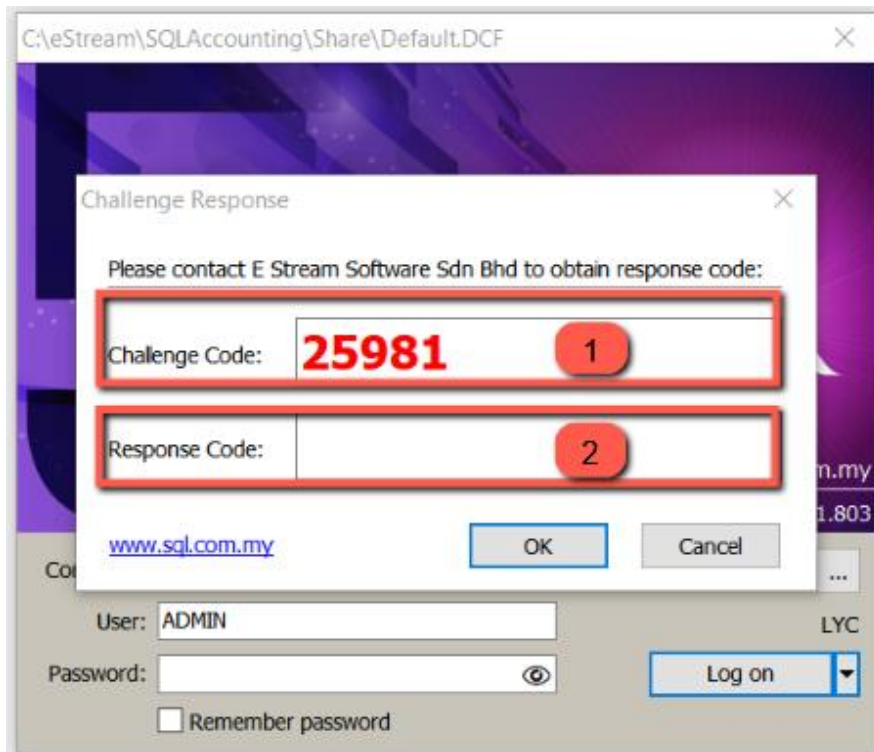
C:\eStream\SQLAccounting\Share\Default.DCF

Challenge Response

Please contact E Stream Software Sdn Bhd to obtain response code:

Challenge Code: 25981

1

Response Code:

2

m.my

1.803

www.sql.com.my

OK

Cancel

Co

...

User: ADMIN

LYC

Password:

Log on

Remember password